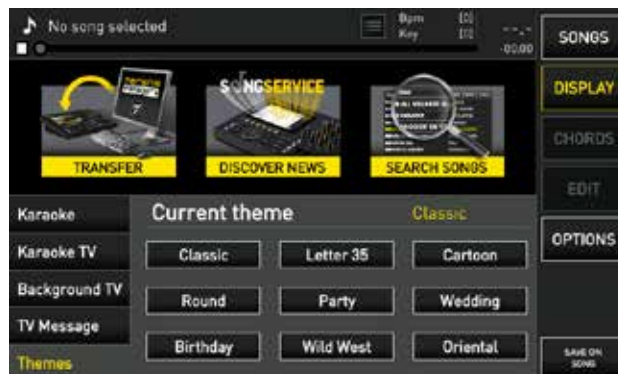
No song selected

Bpm [0]
Key [0]

-.-.-
-00:00

SONGS

DISPLAY

CHORDS

EDIT

OPTIONS

SAVE ON SONG

SONGSERVICE

TRANSFER

DISCOVER NEWS

SEARCH SONGS

Karaoke

Karaoke TV

Background TV

TV Message

Themes

Current theme

Classic

| Classic | Letter 35 | Cartoon |
|---|---|---|
| Round | Party | Wedding |
| Birthday | Wild West | Oriental |